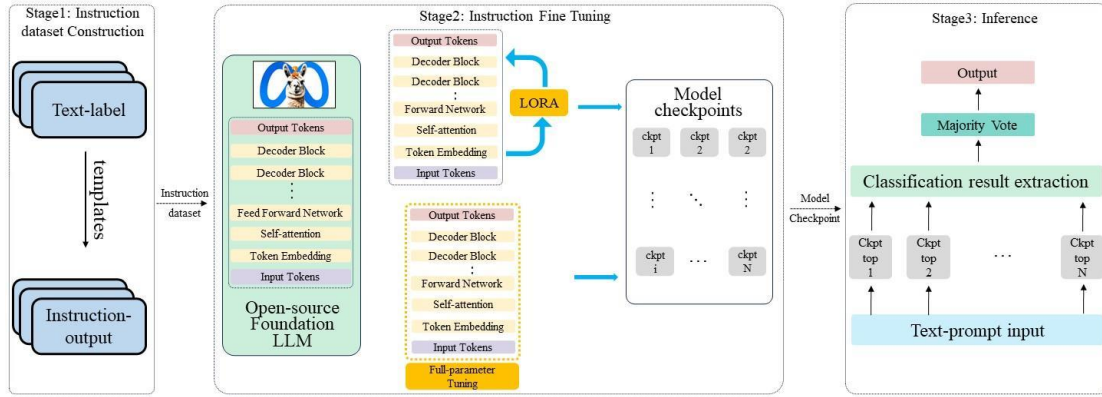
Stage1: Instruction dataset Construction

Text-label

templates

Instruction-output

Instruction dataset

Stage2: Instruction Fine Tuning

Output Tokens
Decoder Block
Decoder Block
⋮
Feed Forward Network
Self-attention
Token Embedding
Input Tokens

Open-source Foundation LLM

Output Tokens
Decoder Block
Decoder Block
⋮
Forward Network
Self-attention
Token Embedding
Input Tokens

LORA

Output Tokens
Decoder Block
Decoder Block
⋮
Forward Network
Self-attention
Token Embedding
Input Tokens

Full-parameter Tuning

Model checkpoints

| ckpt 1 | ckpt 2 | ckpt 2 |
|---|---|---|
| ⋮ | ⋱ | ⋮ |
| ckpt i | … | ckpt N |

Model Checkpoint

Stage3: Inference

Output

Majority Vote

Classification result extraction

Ckpt top 1
Ckpt top 2
…
Ckpt top N

Text-prompt input